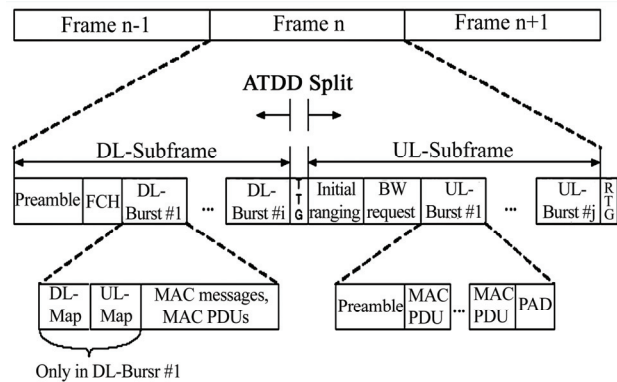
Frame n-1
Frame n
Frame n+1

ATDD Split

DL-Subframe
UL-Subframe

Preamble
FCH
DL-Burst #1
...
DL-Burst #i
TTG
Initial ranging
BW request
UL-Burst #1
...
UL-Burst #j
RTG

DL-Map
UL-Map
MAC messages, MAC PDUs

Only in DL-Bursr #1

Preamble
MAC PDU
...
MAC PDU
PAD